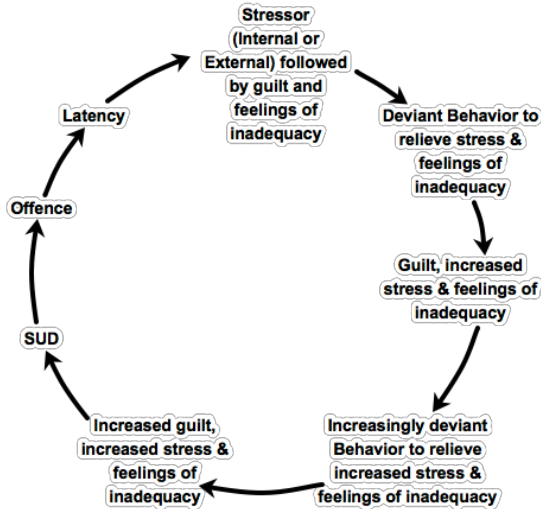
Stressor (Internal or External) followed by guilt and feelings of inadequacy

Deviant Behavior to relieve stress & feelings of inadequacy

Guilt, increased stress & feelings of inadequacy

Increasingly deviant Behavior to relieve increased stress & feelings of inadequacy

Increased guilt, increased stress & feelings of inadequacy

SUD

Offence

Latency